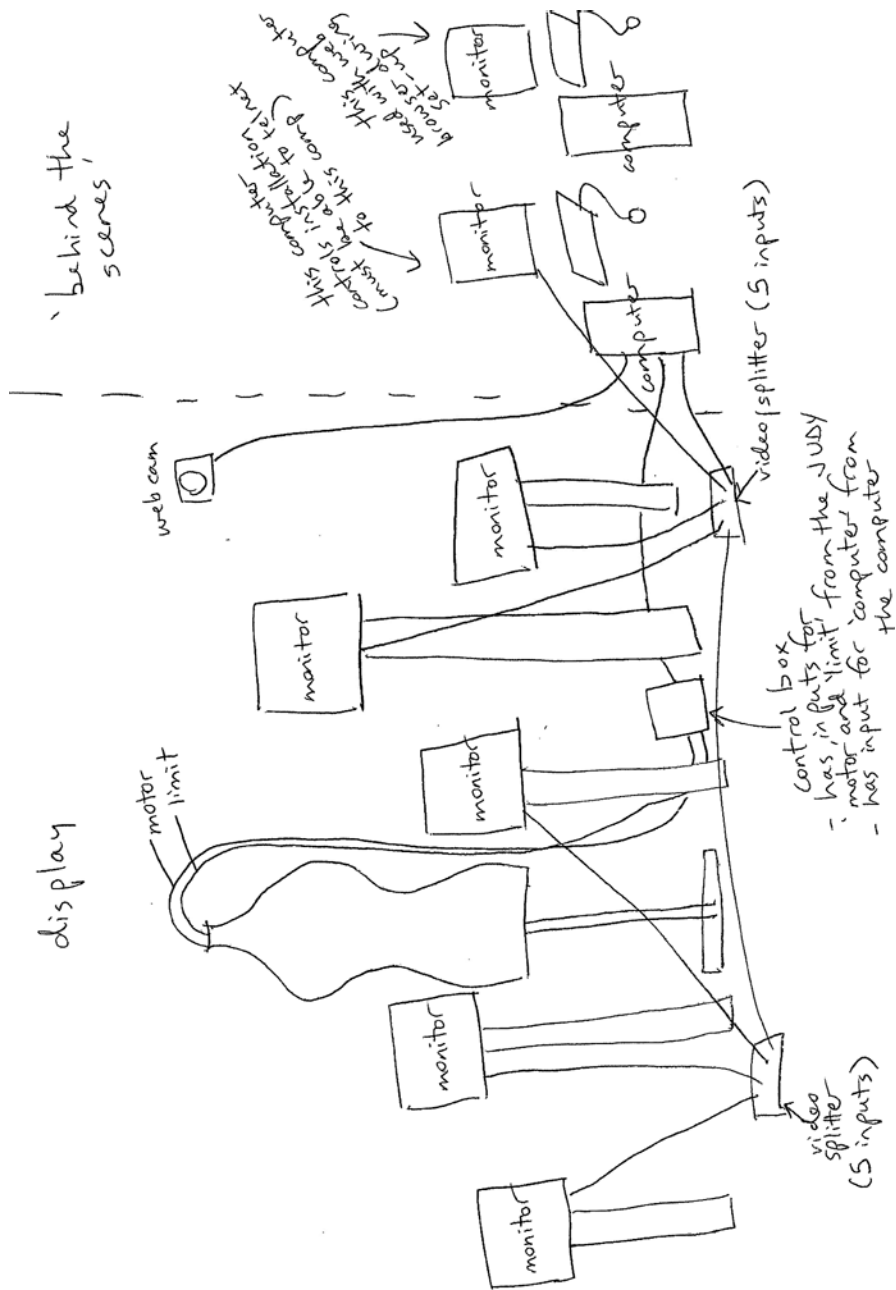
'behind the scenes'

display

motor

limit

web cam

monitor

monitor

monitor

monitor

monitor

monitor

monitor

computer

computer

this computer controls installation, a telnet must be to this computer

browsed with this computer set-up using

video splitter (5 inputs)

video splitter (5 inputs)

control box
- has inputs for motor and 'limit' from the JUDY
- has input for 'computer' from the computer